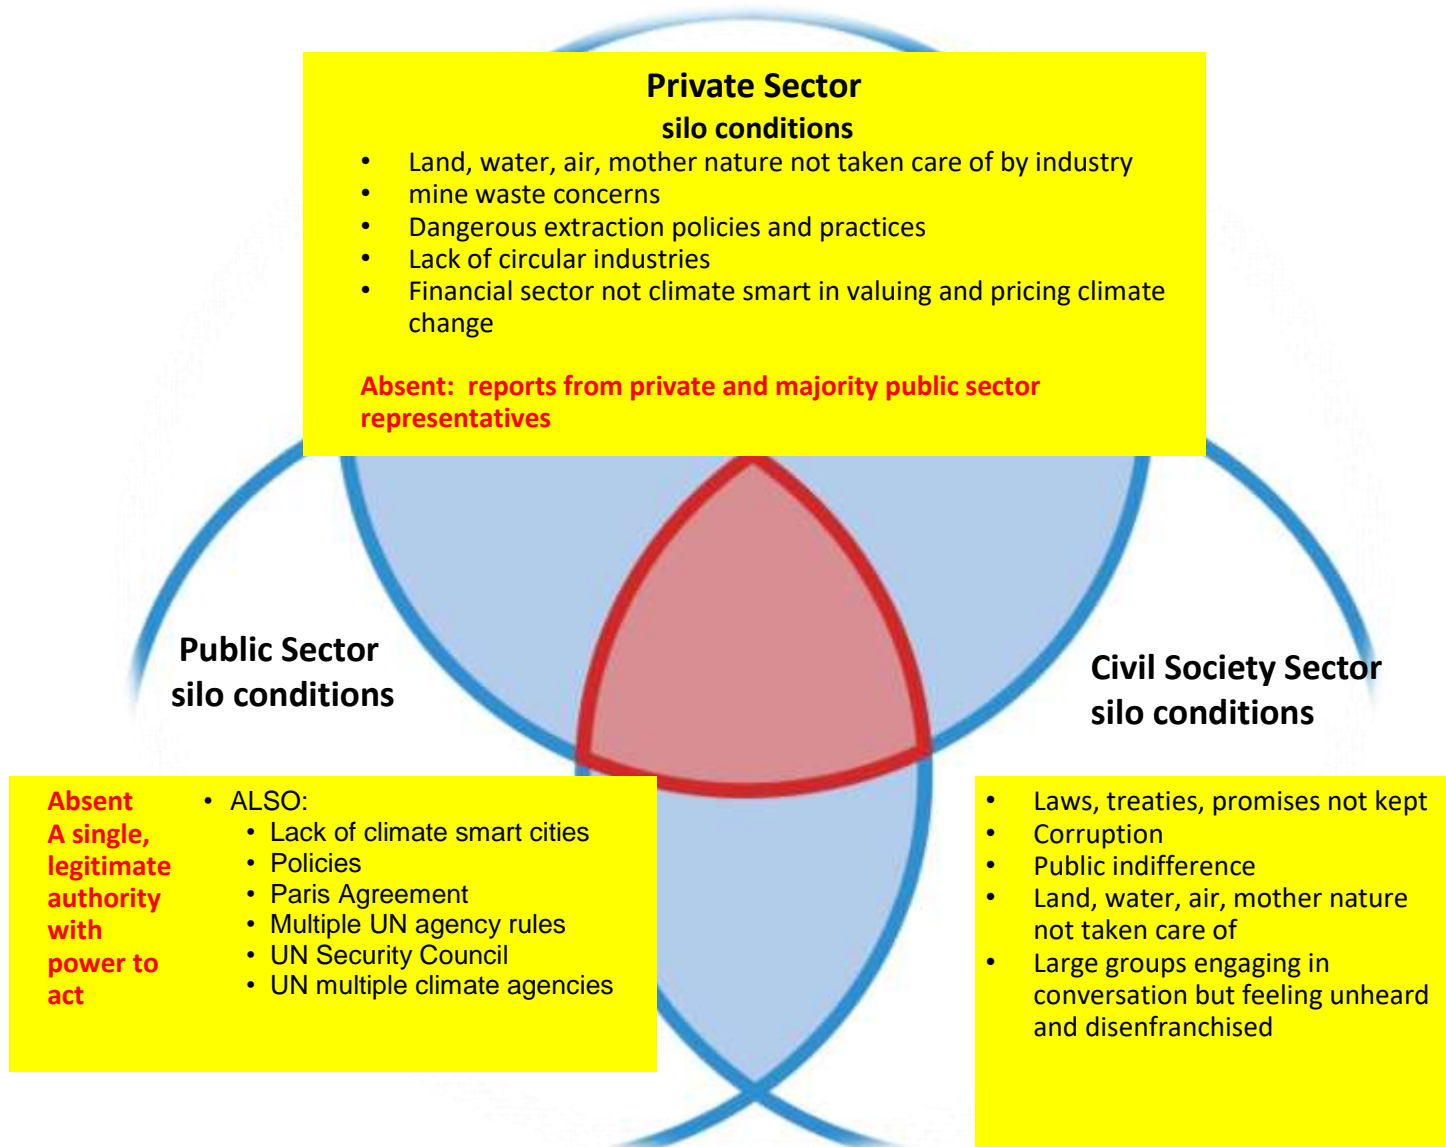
Private Sector
silo conditions

- Land, water, air, mother nature not taken care of by industry
- mine waste concerns
- Dangerous extraction policies and practices
- Lack of circular industries
- Financial sector not climate smart in valuing and pricing climate change

Absent: reports from private and majority public sector representatives

Public Sector
silo conditions

Absent
A single, legitimate authority with power to act

- ALSO:
  - Lack of climate smart cities
  - Policies
  - Paris Agreement
  - Multiple UN agency rules
  - UN Security Council
  - UN multiple climate agencies

Civil Society Sector
silo conditions

- Laws, treaties, promises not kept
- Corruption
- Public indifference
- Land, water, air, mother nature not taken care of
- Large groups engaging in conversation but feeling unheard and disenfranchised